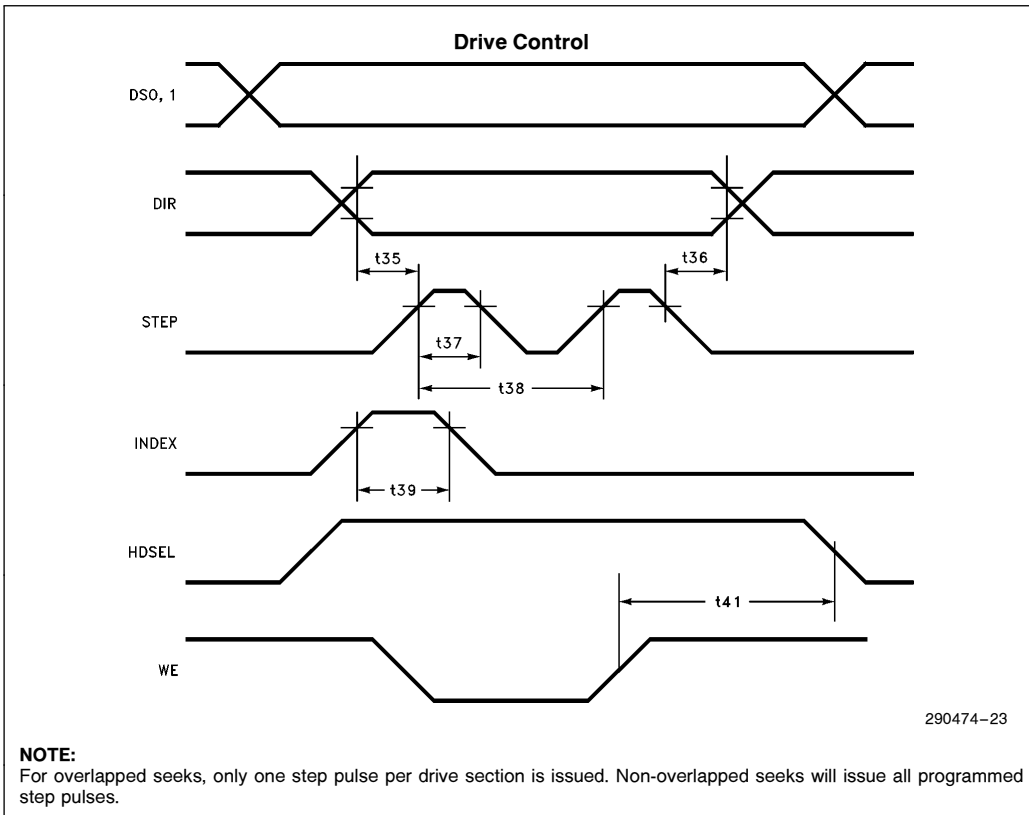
Drive Control

DSO, 1

DIR

t35

t36

STEP

t37

t38

INDEX

t39

HDSEL

t41

WE

290474–23

NOTE:
For overlapped seeks, only one step pulse per drive section is issued. Non-overlapped seeks will issue all programmed step pulses.